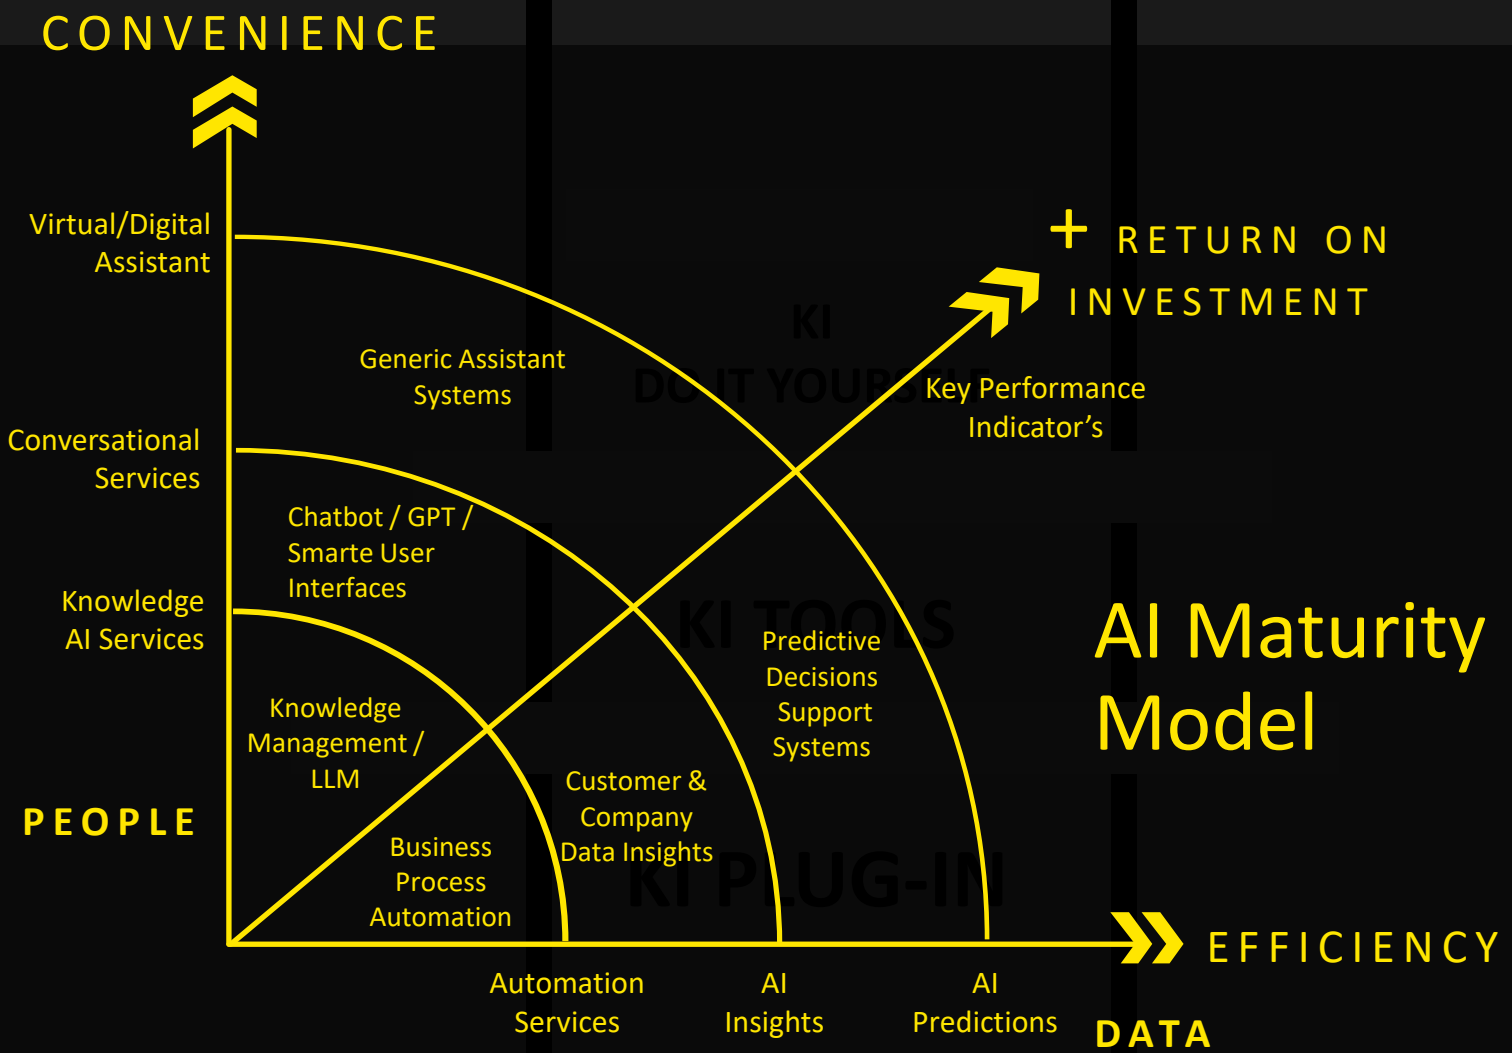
CONVENIENCE

Virtual/Digital Assistant

Conversational Services

Knowledge AI Services

PEOPLE

+ RETURN ON INVESTMENT

Generic Assistant Systems

KI
DO IT YOURSELF

Key Performance Indicator’s

Chatbot / GPT / Smarte User Interfaces

KI TOOLS

Predictive Decisions Support Systems

AI Maturity Model

Knowledge Management / LLM

Customer & Company Data Insights

Business Process Automation

KI PLUG-IN

EFFICIENCY

Automation Services

AI Insights

AI Predictions

DATA